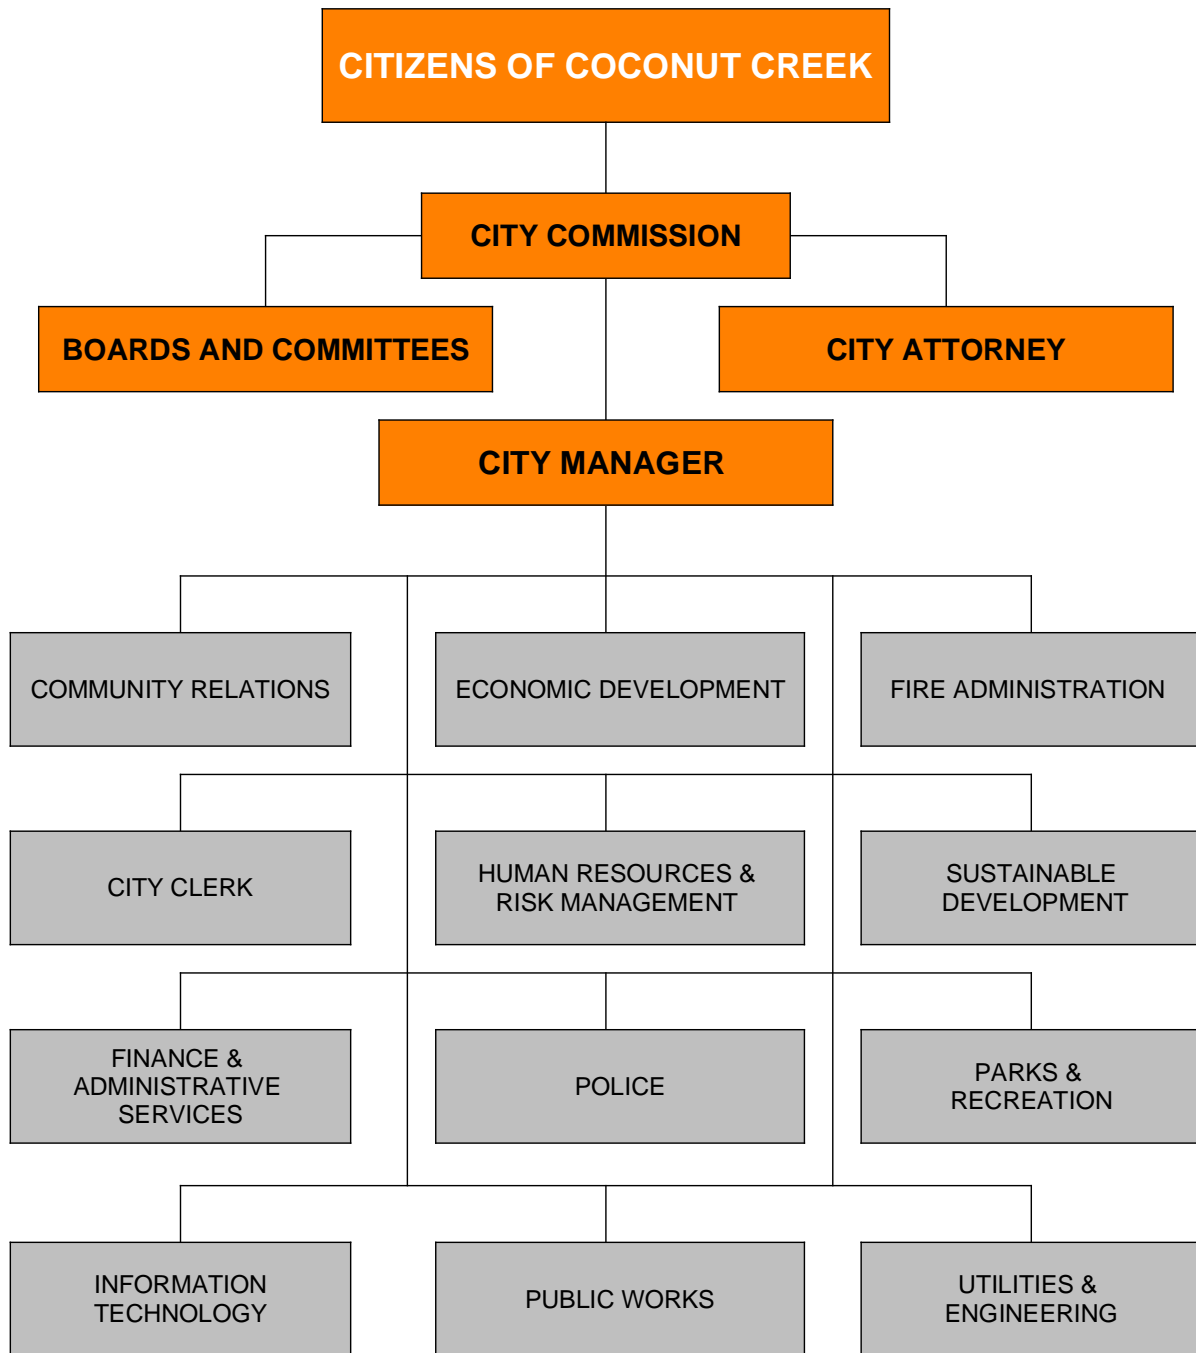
CITIZENS OF COCONUT CREEK

CITY COMMISSION

BOARDS AND COMMITTEES

CITY ATTORNEY

CITY MANAGER

COMMUNITY RELATIONS

ECONOMIC DEVELOPMENT

FIRE ADMINISTRATION

CITY CLERK

HUMAN RESOURCES & RISK MANAGEMENT

SUSTAINABLE DEVELOPMENT

FINANCE & ADMINISTRATIVE SERVICES

POLICE

PARKS & RECREATION

INFORMATION TECHNOLOGY

PUBLIC WORKS

UTILITIES & ENGINEERING